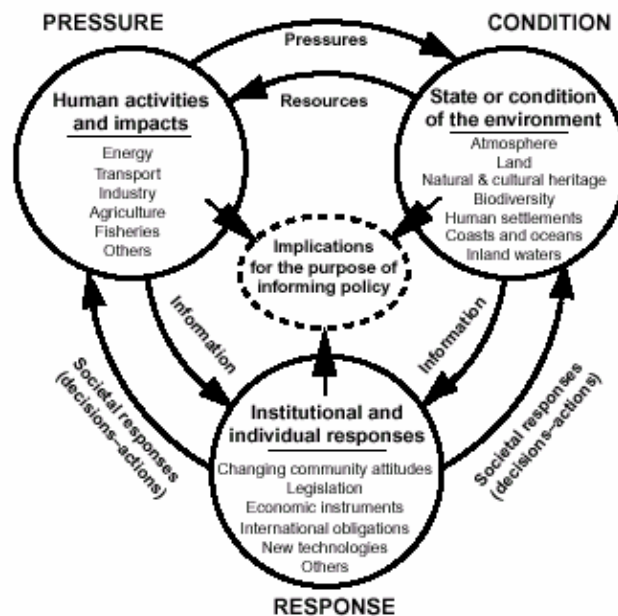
PRESSURE

CONDITION

Pressures

Resources

Human activities and impacts

Energy
Transport
Industry
Agriculture
Fisheries
Others

State or condition of the environment

Atmosphere
Land
Natural & cultural heritage
Biodiversity
Human settlements
Coasts and oceans
Inland waters

Implications for the purpose of informing policy

Information

Information

Societal responses (decisions–actions)

Societal responses (decisions–actions)

Institutional and individual responses

Changing community attitudes
Legislation
Economic instruments
International obligations
New technologies
Others

RESPONSE